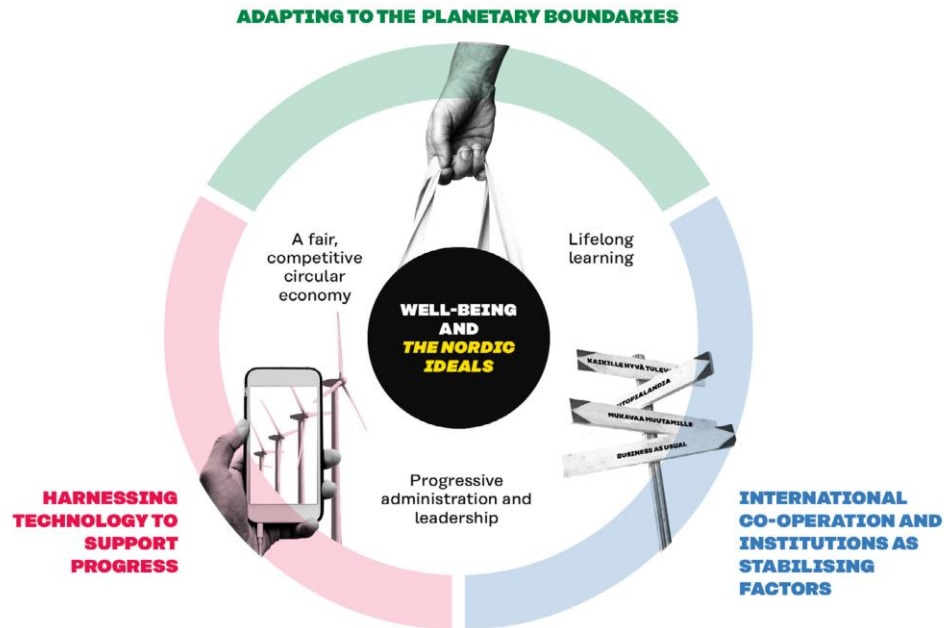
ADAPTING TO THE PLANETARY BOUNDARIES

A fair, competitive circular economy

Lifelong learning

WELL-BEING AND THE NORDIC IDEALS

KAIKILLE HYVÄ TULEV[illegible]

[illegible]TOPIALANDIA

MUKAVAA MUUTAMILLE

BUSINESS AS USUAL

Progressive administration and leadership

HARNESSING TECHNOLOGY TO SUPPORT PROGRESS

INTERNATIONAL CO-OPERATION AND INSTITUTIONS AS STABILISING FACTORS